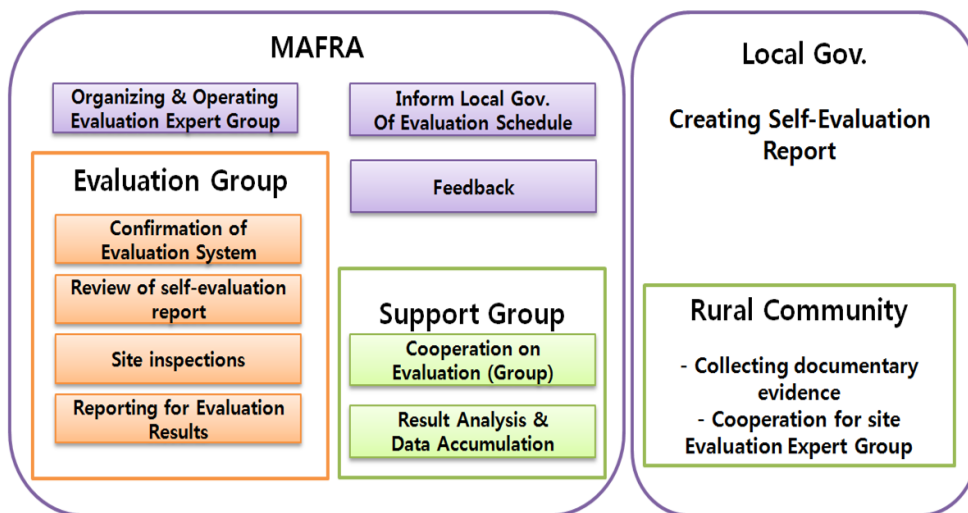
MAFRA

Organizing & Operating Evaluation Expert Group

Inform Local Gov. Of Evaluation Schedule

Evaluation Group

Feedback

Confirmation of Evaluation System

Review of self-evaluation report

Site inspections

Reporting for Evaluation Results

Support Group

Cooperation on Evaluation (Group)

Result Analysis & Data Accumulation

Local Gov.

Creating Self-Evaluation Report

Rural Community

- Collecting documentary evidence
- Cooperation for site Evaluation Expert Group